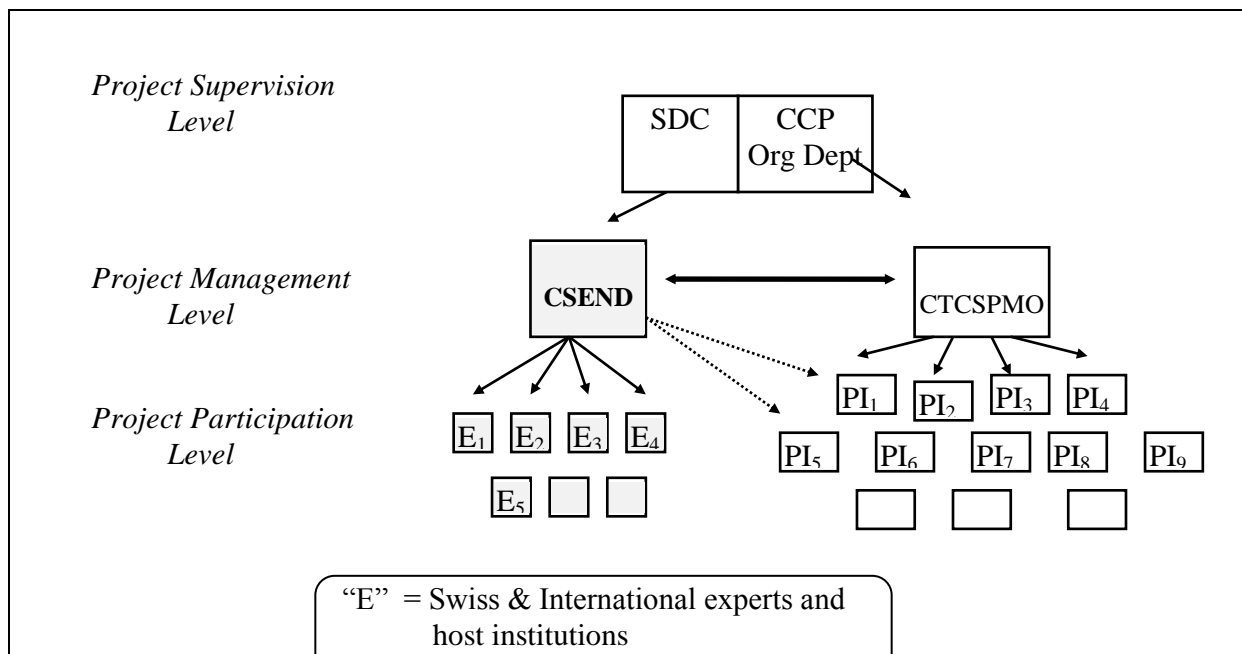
Project Supervision Level

SDC

CCP Org Dept

Project Management Level

CSEND

CTCSPMO

Project Participation Level

$E_1$ $E_2$ $E_3$ $E_4$

$E_5$

$PI_1$ $PI_2$ $PI_3$ $PI_4$

$PI_5$ $PI_6$ $PI_7$ $PI_8$ $PI_9$

"E" = Swiss & International experts and host institutions